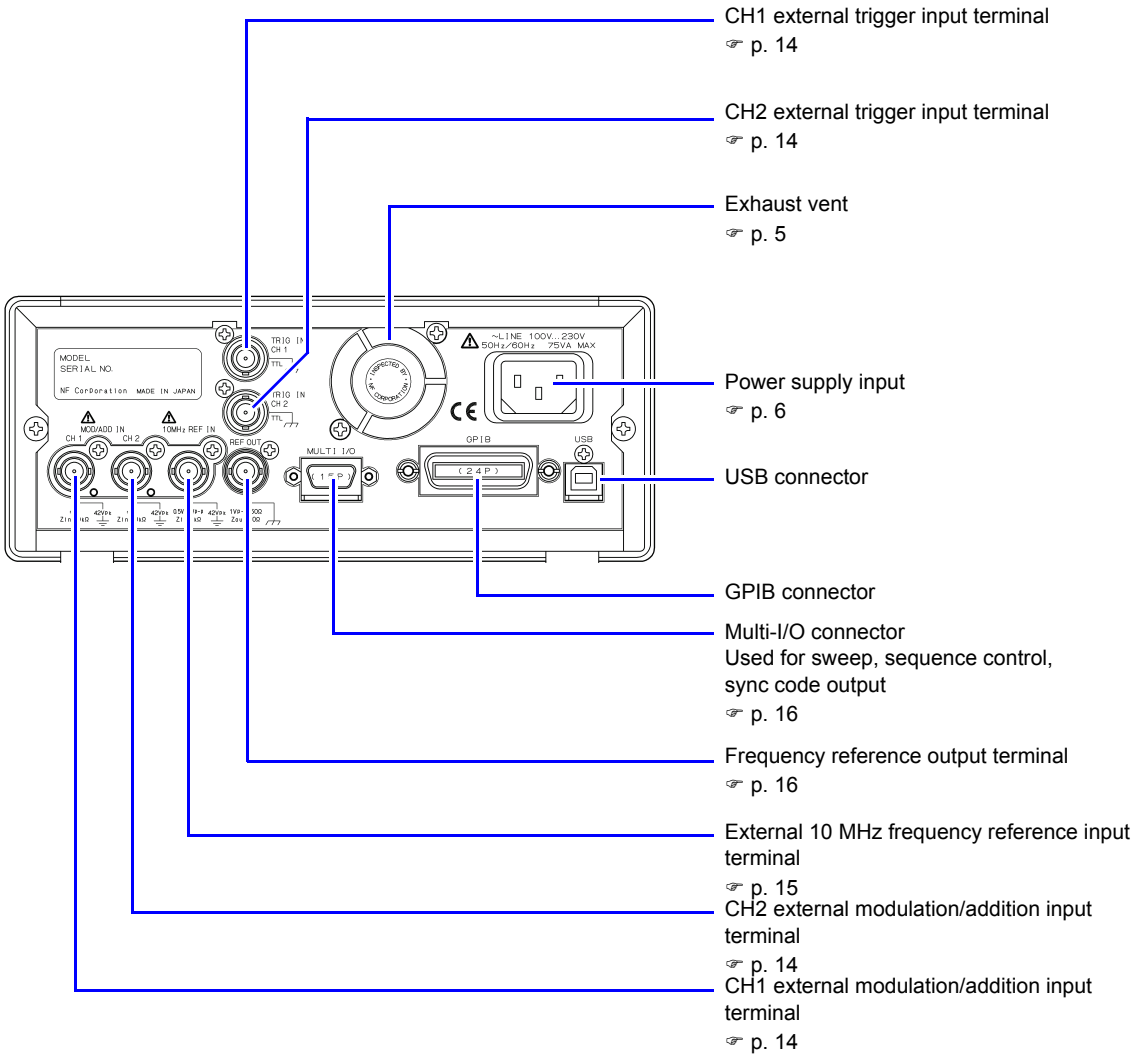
CH1 external trigger input terminal
☞ p. 14

CH2 external trigger input terminal
☞ p. 14

Exhaust vent
☞ p. 5

MODEL
SERIAL NO.
NF Corporation MADE IN JAPAN

TRIG IN CH 1 TTL
TRIG IN CH 2 TTL

INSPECTED BY NF CORPORATION

~LINE 100V...230V 50Hz/60Hz 75VA MAX

CE

MOD/ADD IN CH 1 CH 2
10MHz REF IN
REF OUT
MULTI I/O (15P)
GPIB (24P)
USB

Zin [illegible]kΩ 42Vpk
Zin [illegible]kΩ 42Vpk
0.5V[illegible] Zin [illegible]kΩ 42Vpk
1Vp-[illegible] 50Ω Zout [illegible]

Power supply input
☞ p. 6

USB connector

GPIB connector

Multi-I/O connector
Used for sweep, sequence control, sync code output
☞ p. 16

Frequency reference output terminal
☞ p. 16

External 10 MHz frequency reference input terminal
☞ p. 15

CH2 external modulation/addition input terminal
☞ p. 14

CH1 external modulation/addition input terminal
☞ p. 14